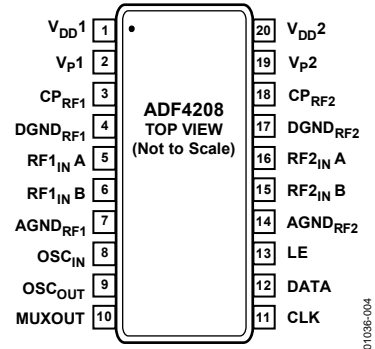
$V_{DD}1$ 1
$V_P1$ 2
$CP_{RF1}$ 3
$DGND_{RF1}$ 4
$RF1_{IN}$ A 5
$RF1_{IN}$ B 6
$AGND_{RF1}$ 7
$OSC_{IN}$ 8
$OSC_{OUT}$ 9
MUXOUT 10

ADF4208
TOP VIEW
(Not to Scale)

20 $V_{DD}2$
19 $V_P2$
18 $CP_{RF2}$
17 $DGND_{RF2}$
16 $RF2_{IN}$ A
15 $RF2_{IN}$ B
14 $AGND_{RF2}$
13 LE
12 DATA
11 CLK

01036-004